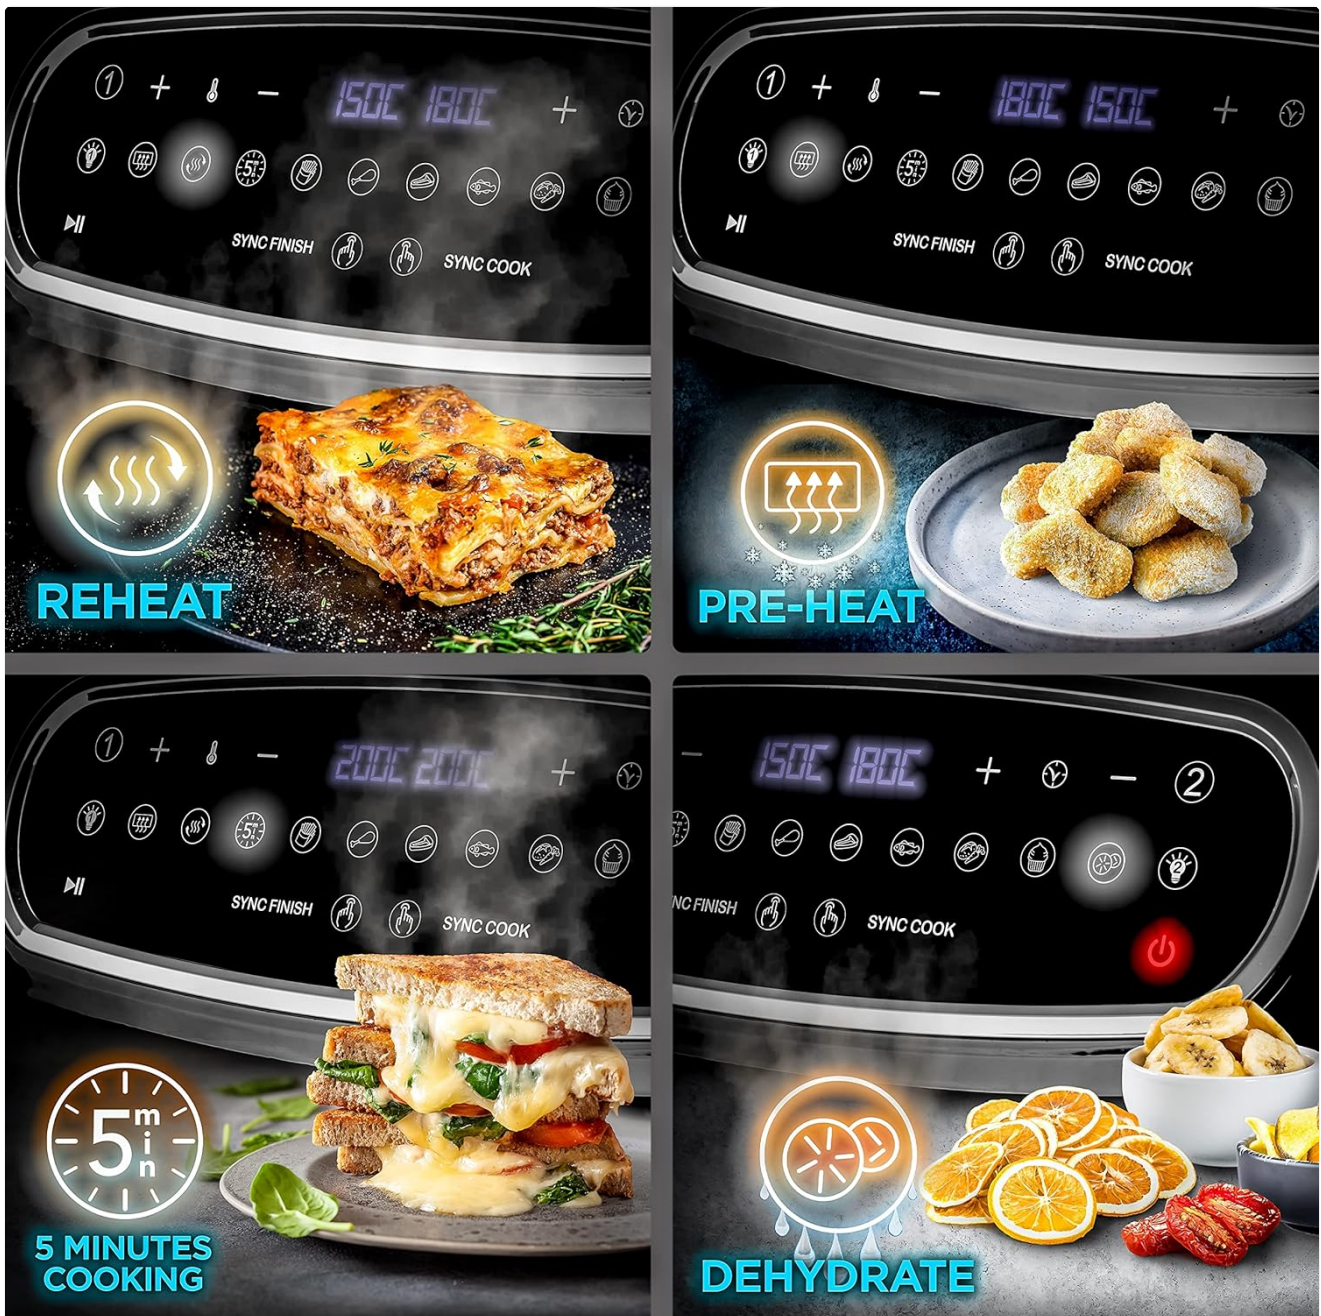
1 + − 150C 180C +

SYNC FINISH SYNC COOK

REHEAT

1 + − 180C 150C +

SYNC FINISH SYNC COOK

PRE-HEAT

1 + − 200C 200C +

SYNC FINISH SYNC COOK

5 min

5 MINUTES COOKING

150C 180C + − 2

NC FINISH SYNC COOK

DEHYDRATE